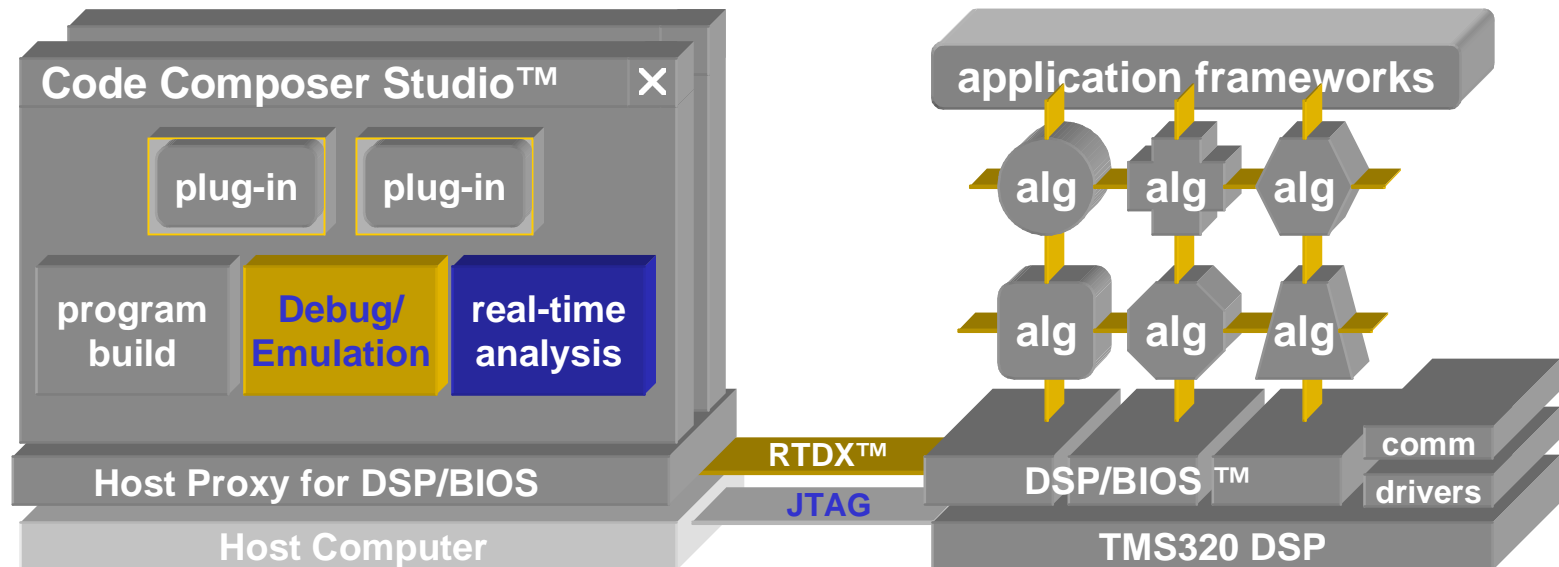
Code Composer Studio™ ✕

plug-in

plug-in

program build

Debug/ Emulation

real-time analysis

Host Proxy for DSP/BIOS

Host Computer

RTDX™

JTAG

application frameworks

alg

alg

alg

alg

alg

alg

DSP/BIOS ™

comm

drivers

TMS320 DSP